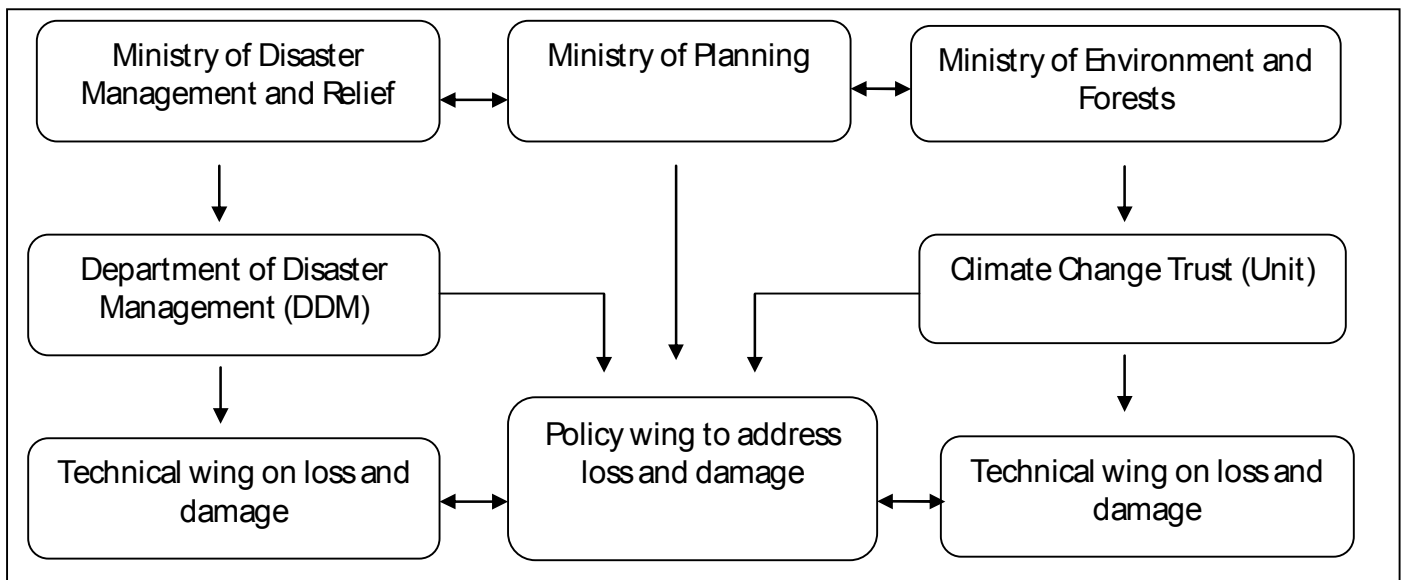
Ministry of Disaster Management and Relief

Ministry of Planning

Ministry of Environment and Forests

Department of Disaster Management (DDM)

Climate Change Trust (Unit)

Policy wing to address loss and damage

Technical wing on loss and damage

Technical wing on loss and damage